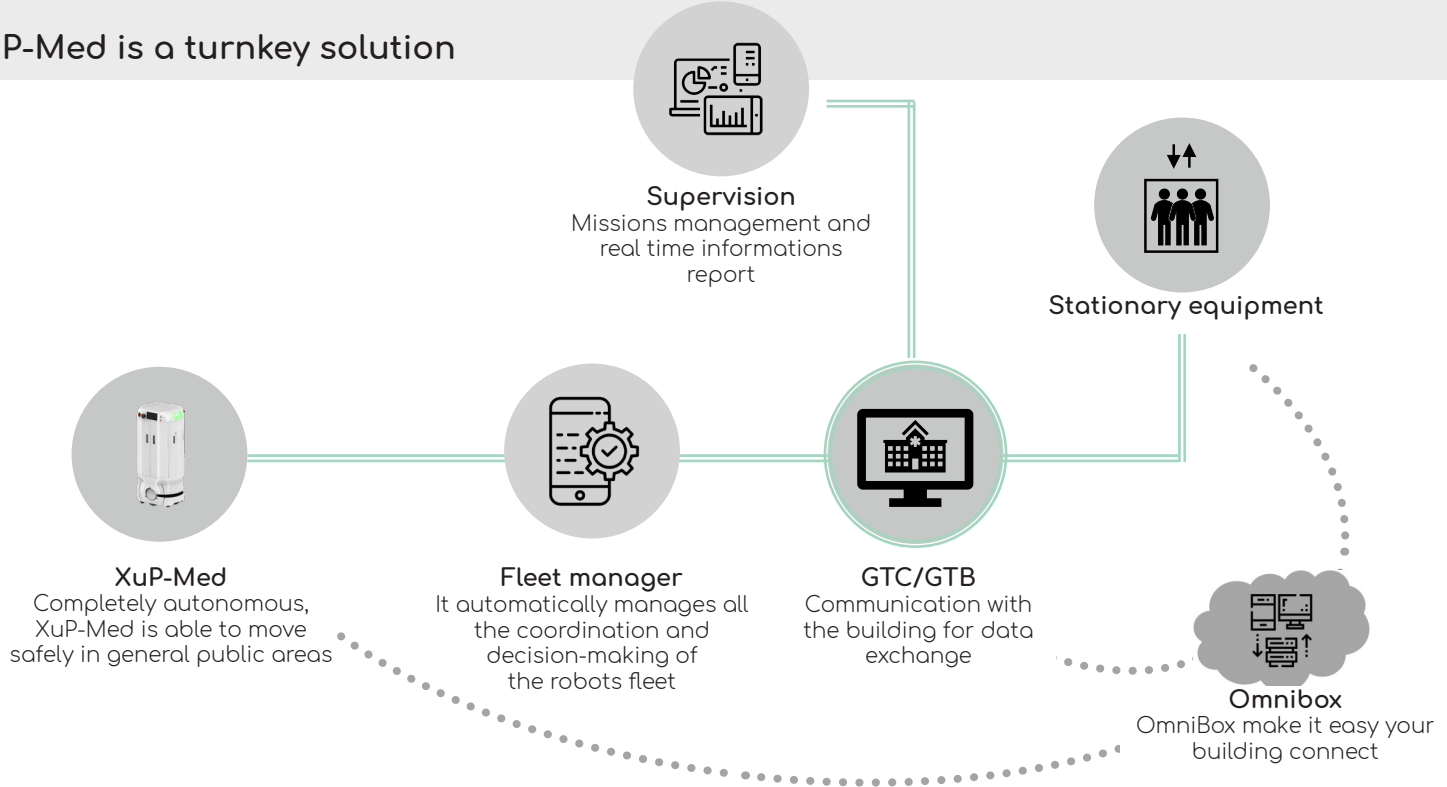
P-Med is a turnkey solution

Supervision
Missions management and real time informations report

Stationary equipment

XuP-Med
Completely autonomous, XuP-Med is able to move safely in general public areas

Fleet manager
It automatically manages all the coordination and decision-making of the robots fleet

GTC/GTB
Communication with the building for data exchange

Omnibox
OmniBox make it easy your building connect